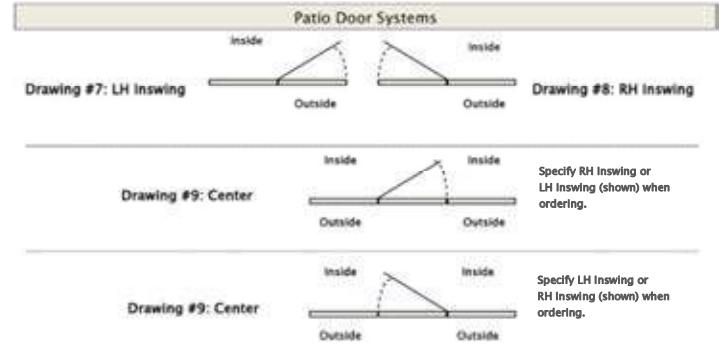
Patio Door Systems

Inside

Inside

Drawing #7: LH Inswing

Outside

Outside

Drawing #8: RH Inswing

Inside

Inside

Drawing #9: Center

Outside

Outside

Specify RH Inswing or LH Inswing (shown) when ordering.

Inside

Inside

Drawing #9: Center

Outside

Outside

Specify LH Inswing or RH Inswing (shown) when ordering.